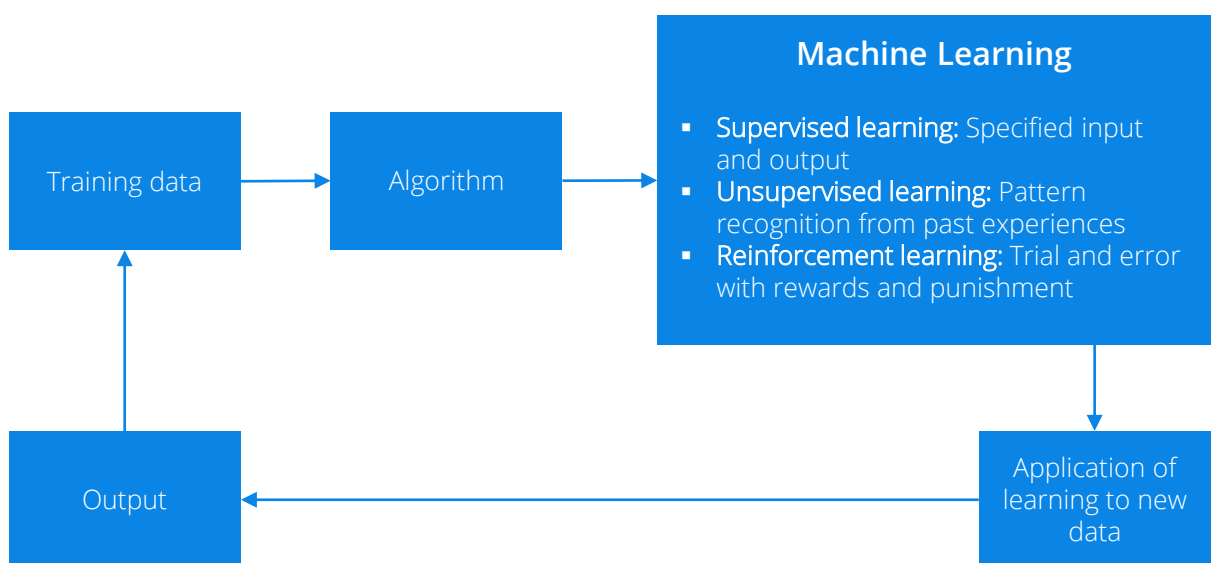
Training data

Algorithm

Machine Learning

- Supervised learning: Specified input and output
- Unsupervised learning: Pattern recognition from past experiences
- Reinforcement learning: Trial and error with rewards and punishment

Application of learning to new data

Output